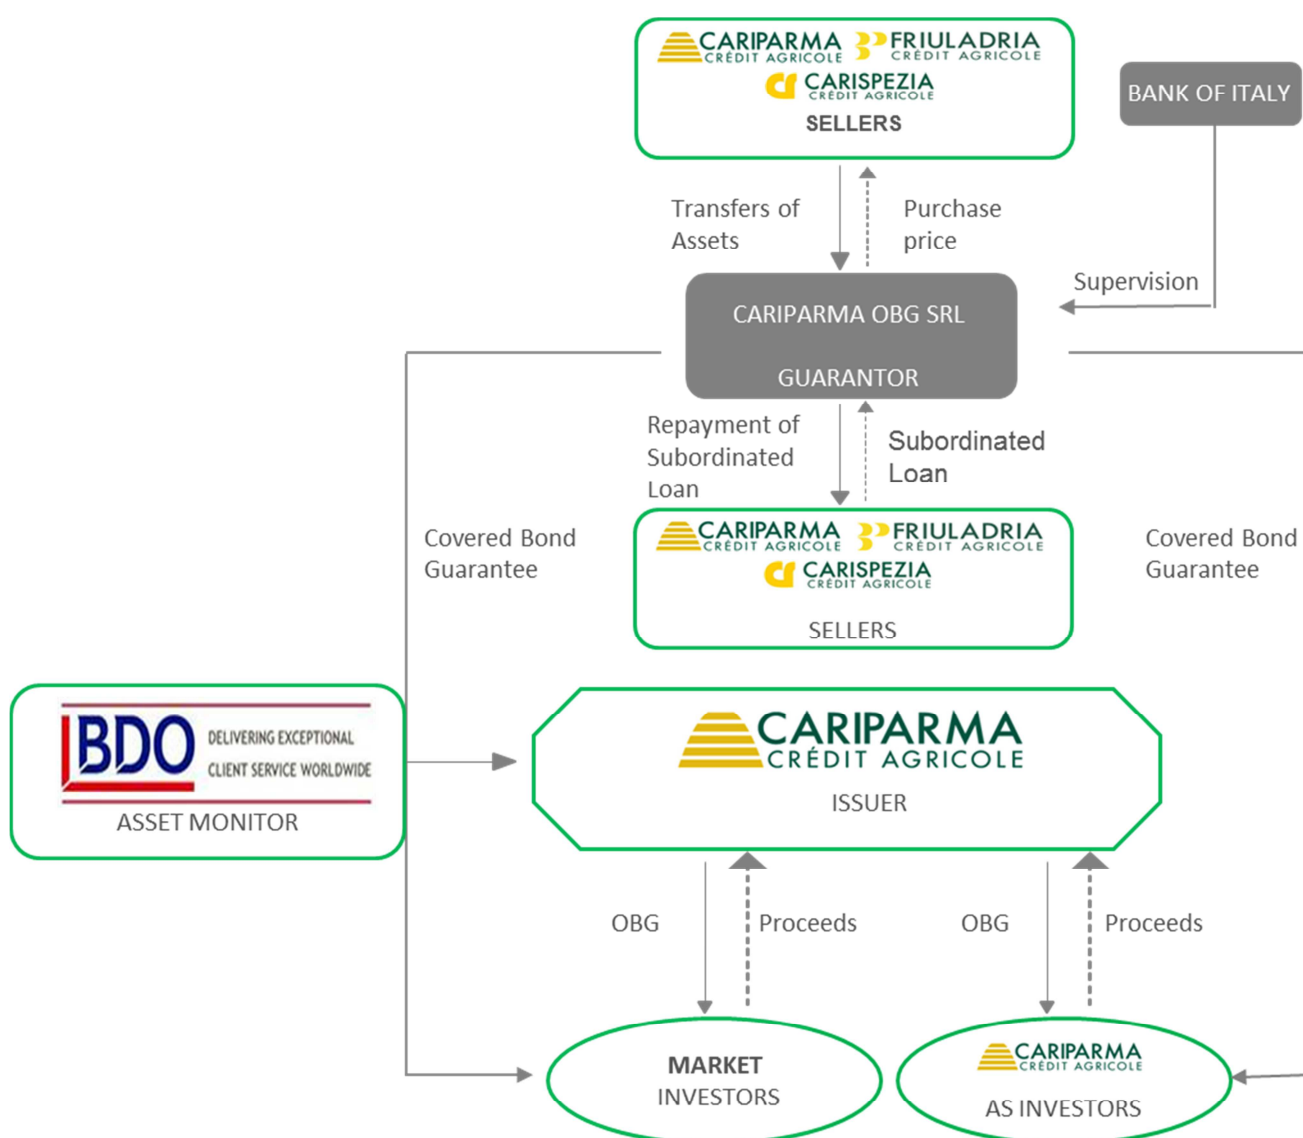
CARIPARMA CRÉDIT AGRICOLE
FRIULADRIA CRÉDIT AGRICOLE
CARISPEZIA CRÉDIT AGRICOLE
SELLERS

BANK OF ITALY

Transfers of Assets

Purchase price

Supervision

CARIPARMA OBG SRL

GUARANTOR

Repayment of Subordinated Loan

Subordinated Loan

CARIPARMA CRÉDIT AGRICOLE
FRIULADRIA CRÉDIT AGRICOLE
CARISPEZIA CRÉDIT AGRICOLE
SELLERS

Covered Bond Guarantee

Covered Bond Guarantee

BDO DELIVERING EXCEPTIONAL CLIENT SERVICE WORLDWIDE
ASSET MONITOR

CARIPARMA CRÉDIT AGRICOLE
ISSUER

OBG

Proceeds

OBG

Proceeds

MARKET INVESTORS

CARIPARMA CRÉDIT AGRICOLE
AS INVESTORS